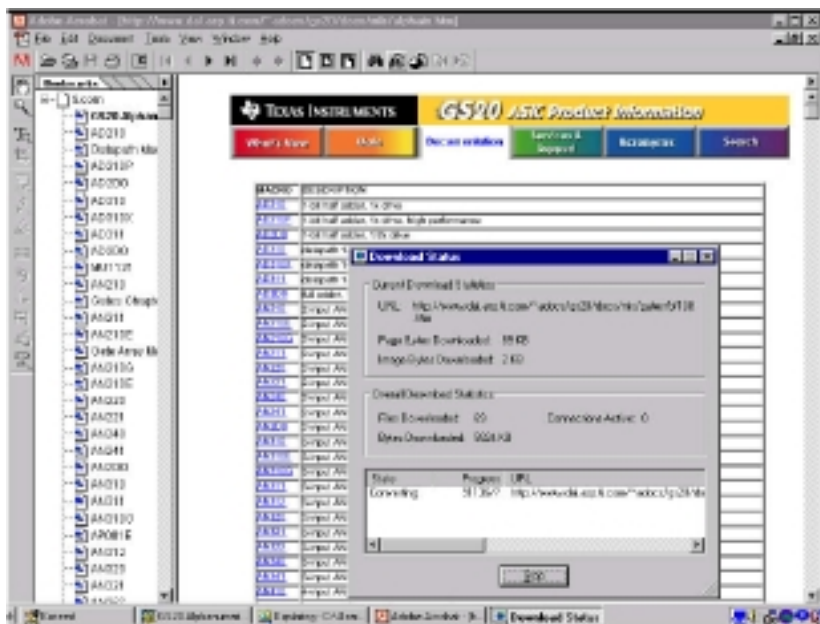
Adobe Acrobat - [http://www.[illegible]]

File Edit Document Tools View Window Help

Bookmarks

Screen
GS20 Stylesheet
AD210
Datapath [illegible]
AD210P
AD2000
AD310
AD310C
AD311
AD3000
MU1131
AA210
Gates Chapter
AA211
AA210E
Gate Array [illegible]
AA310G
AA310E
AA320
AA321
AA340
AA341
AA3000
AA310
AA311
AA310O
AP081E
AA312
AA320
AA321

TEXAS INSTRUMENTS
GS20 ASIC Product Information

What's New
Data
Documentation
Services & Support
Acronyms
Search

MACRO | DESCRIPTION

Download Status

Current Download Statistics
URL: http://www.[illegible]
Page Bytes Downloaded: 59 KB
Image Bytes Downloaded: 2 KB

Overall Download Statistics
Files Downloaded: 89
Connections Active: 0
Bytes Downloaded: 9926 KB

| Status | Progress | URL |
|---|---|---|
| Converting | 51/3567 | http://www.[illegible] |

Stop

Start
GS20 Stylesheet
Exploring
Adobe Acrobat
Download Status